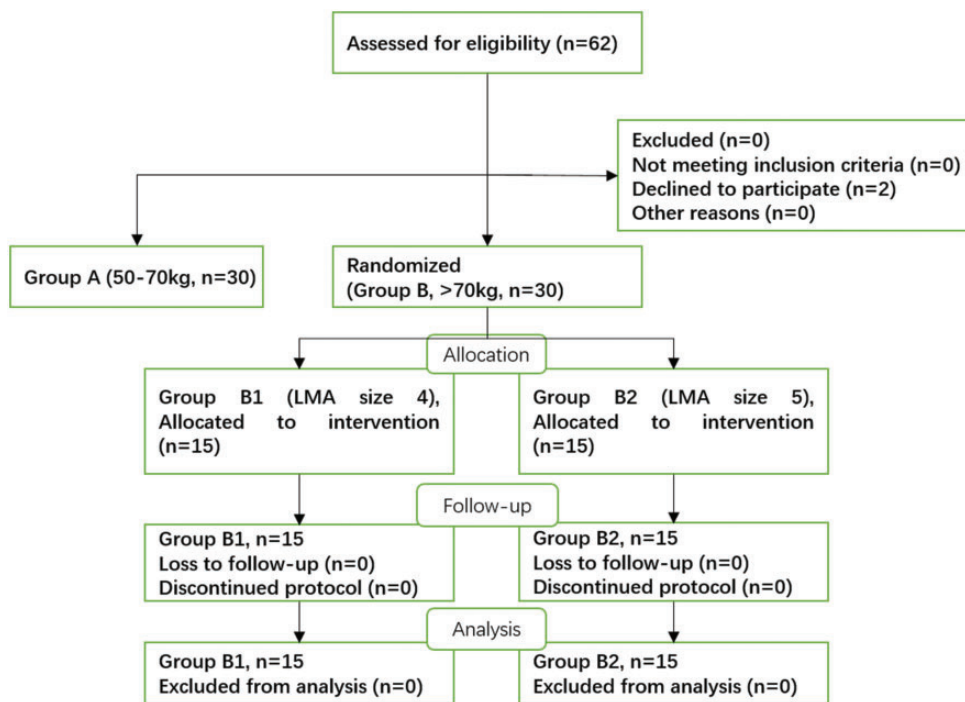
Assessed for eligibility (n=62)

Excluded (n=0)
Not meeting inclusion criteria (n=0)
Declined to participate (n=2)
Other reasons (n=0)

Group A (50-70kg, n=30)

Randomized
(Group B, >70kg, n=30)

Allocation

Group B1 (LMA size 4), Allocated to intervention (n=15)

Group B2 (LMA size 5), Allocated to intervention (n=15)

Follow-up

Group B1, n=15
Loss to follow-up (n=0)
Discontinued protocol (n=0)

Group B2, n=15
Loss to follow-up (n=0)
Discontinued protocol (n=0)

Analysis

Group B1, n=15
Excluded from analysis (n=0)

Group B2, n=15
Excluded from analysis (n=0)